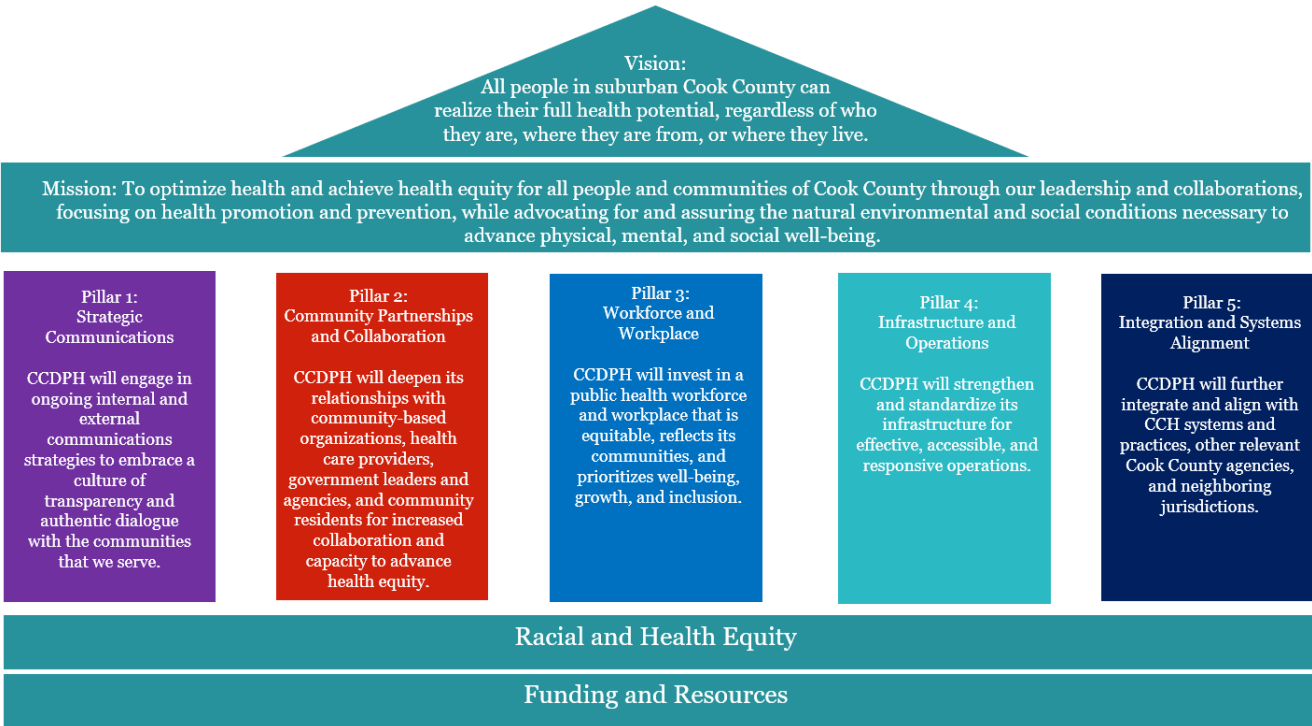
Vision:
All people in suburban Cook County can realize their full health potential, regardless of who they are, where they are from, or where they live.

Mission: To optimize health and achieve health equity for all people and communities of Cook County through our leadership and collaborations, focusing on health promotion and prevention, while advocating for and assuring the natural environmental and social conditions necessary to advance physical, mental, and social well-being.

Pillar 1:
Strategic Communications

CCDPH will engage in ongoing internal and external communications strategies to embrace a culture of transparency and authentic dialogue with the communities that we serve.

Pillar 2:
Community Partnerships and Collaboration

CCDPH will deepen its relationships with community-based organizations, health care providers, government leaders and agencies, and community residents for increased collaboration and capacity to advance health equity.

Pillar 3:
Workforce and Workplace

CCDPH will invest in a public health workforce and workplace that is equitable, reflects its communities, and prioritizes well-being, growth, and inclusion.

Pillar 4:
Infrastructure and Operations

CCDPH will strengthen and standardize its infrastructure for effective, accessible, and responsive operations.

Pillar 5:
Integration and Systems Alignment

CCDPH will further integrate and align with CCH systems and practices, other relevant Cook County agencies, and neighboring jurisdictions.

Racial and Health Equity

Funding and Resources